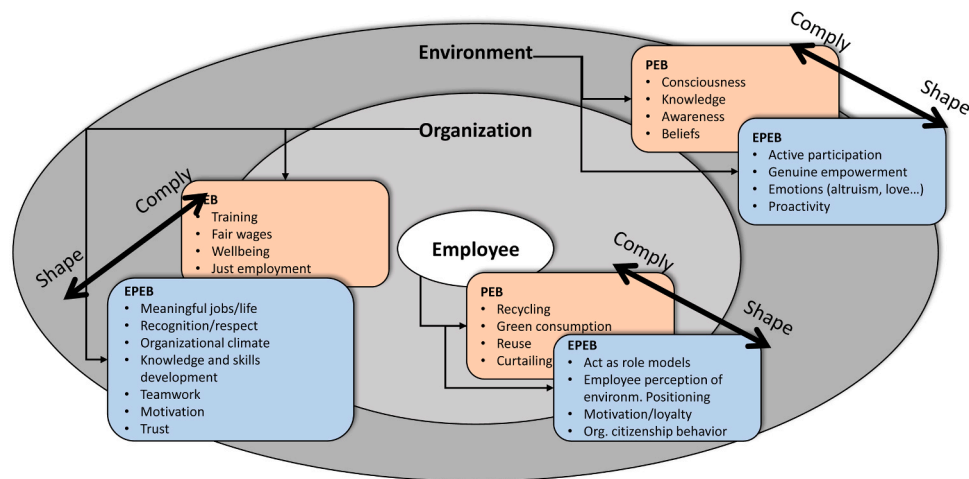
Environment

PEB
- Consciousness
- Knowledge
- Awareness
- Beliefs

Comply

Shape

EPEB
- Active participation
- Genuine empowerment
- Emotions (altruism, love…)
- Proactivity

Organization

Comply

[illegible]EB
- Training
- Fair wages
- Wellbeing
- Just employment

Shape

EPEB
- Meaningful jobs/life
- Recognition/respect
- Organizational climate
- Knowledge and skills development
- Teamwork
- Motivation
- Trust

Employee

Comply

PEB
- Recycling
- Green consumption
- Reuse
- Curtailing

Shape

EPEB
- Act as role models
- Employee perception of environm. Positioning
- Motivation/loyalty
- Org. citizenship behavior